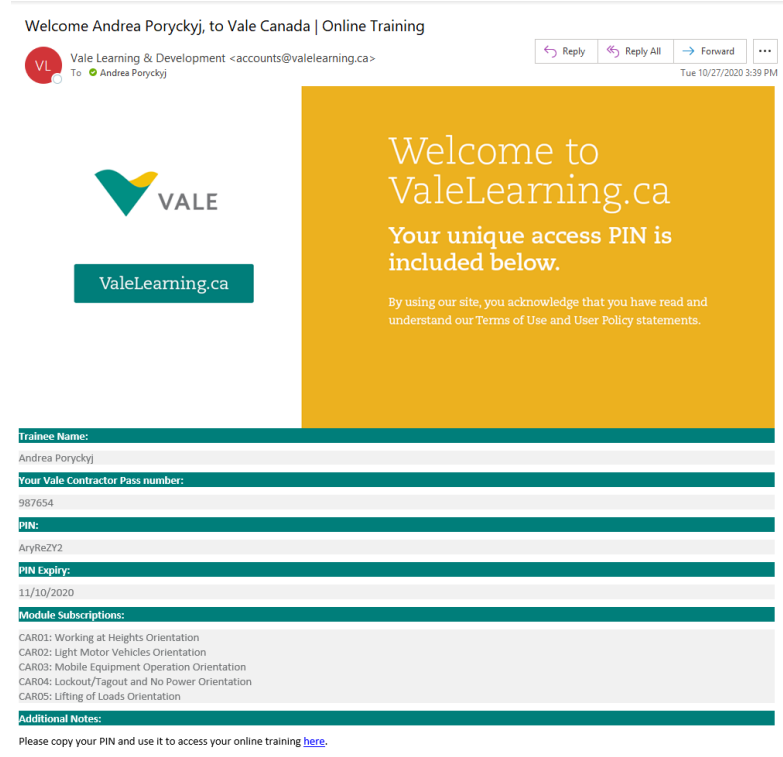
Welcome Andrea Poryckyj, to Vale Canada | Online Training

VL

Vale Learning & Development <accounts@valelearning.ca>
To Andrea Poryckyj

Reply
Reply All
Forward
...
Tue 10/27/2020 3:39 PM

VALE

ValeLearning.ca

Welcome to ValeLearning.ca

Your unique access PIN is included below.

By using our site, you acknowledge that you have read and understand our Terms of Use and User Policy statements.

Trainee Name:
Andrea Poryckyj

Your Vale Contractor Pass number:
987654

PIN:
AryReZY2

PIN Expiry:
11/10/2020

Module Subscriptions:
CAR01: Working at Heights Orientation
CAR02: Light Motor Vehicles Orientation
CAR03: Mobile Equipment Operation Orientation
CAR04: Lockout/Tagout and No Power Orientation
CAR05: Lifting of Loads Orientation

Additional Notes:
Please copy your PIN and use it to access your online training here.